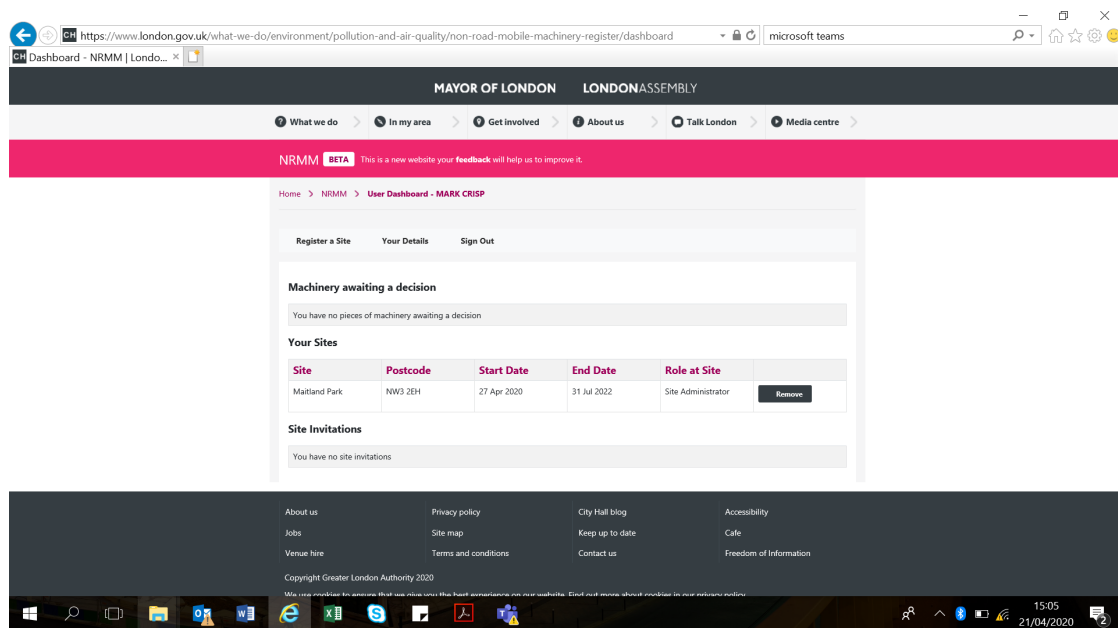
https://www.london.gov.uk/what-we-do/environment/pollution-and-air-quality/non-road-mobile-machinery-register/dashboard

microsoft teams

Dashboard - NRMM | Londo... ×

MAYOR OF LONDON LONDONASSEMBLY

What we do In my area Get involved About us Talk London Media centre

NRMM BETA This is a new website your feedback will help us to improve it.

Home > NRMM > User Dashboard - MARK CRISP

Register a Site Your Details Sign Out

Machinery awaiting a decision

You have no pieces of machinery awaiting a decision

Your Sites

| Site | Postcode | Start Date | End Date | Role at Site | |
|---|---|---|---|---|---|
| Maitland Park | NW3 2EH | 27 Apr 2020 | 31 Jul 2022 | Site Administrator | Remove |

Site Invitations

You have no site invitations

About us
Jobs
Venue hire

Privacy policy
Site map
Terms and conditions

City Hall blog
Keep up to date
Contact us

Accessibility
Cafe
Freedom of Information

Copyright Greater London Authority 2020

We use cookies to ensure that we give you the best experience on our website. Find out more about cookies in our privacy policy

15:05
21/04/2020
2